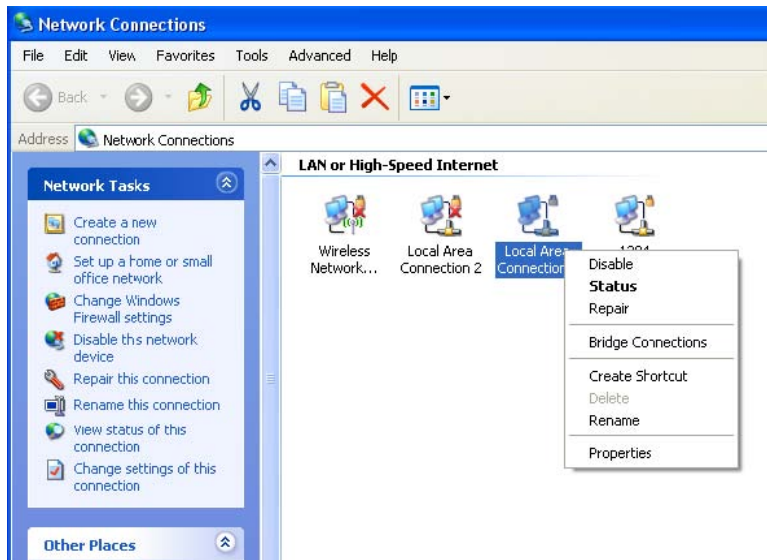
Network Connections

File Edit View Favorites Tools Advanced Help

Back

Address Network Connections

Network Tasks

Create a new connection

Set up a home or small office network

Change Windows Firewall settings

Disable ths network device

Repair this connection

Rename this connection

View status of this connection

Change settings of this connection

Other Places

LAN or High-Speed Internet

Wireless Network...

Local Area Connection 2

Local Area Connection

1394 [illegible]

Disable
Status
Repair
Bridge Connections
Create Shortcut
Delete
Rename
Properties